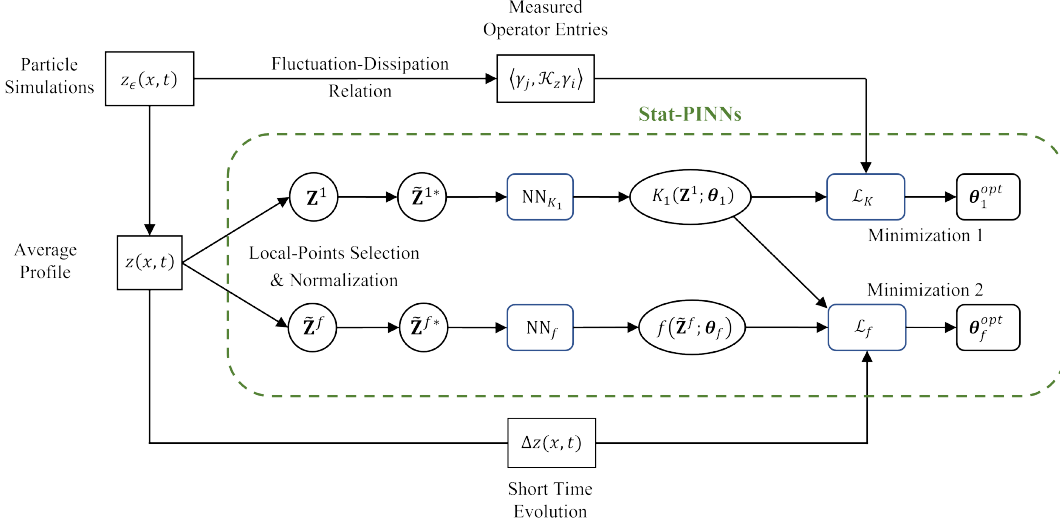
Measured Operator Entries

Particle Simulations

$z_\epsilon(x,t)$

Fluctuation-Dissipation Relation

$\langle \gamma_j, \mathcal{K}_z \gamma_i \rangle$

Stat-PINNs

$\mathbf{Z}^1$

$\tilde{\mathbf{Z}}^{1*}$

$\text{NN}_{K_1}$

$K_1(\mathbf{Z}^1;\boldsymbol{\theta}_1)$

$\mathcal{L}_K$

$\boldsymbol{\theta}_1^{opt}$

Minimization 1

Average Profile

$z(x,t)$

Local-Points Selection & Normalization

Minimization 2

$\tilde{\mathbf{Z}}^f$

$\tilde{\mathbf{Z}}^{f*}$

$\text{NN}_f$

$f(\tilde{\mathbf{Z}}^f;\boldsymbol{\theta}_f)$

$\mathcal{L}_f$

$\boldsymbol{\theta}_f^{opt}$

$\Delta z(x,t)$

Short Time Evolution